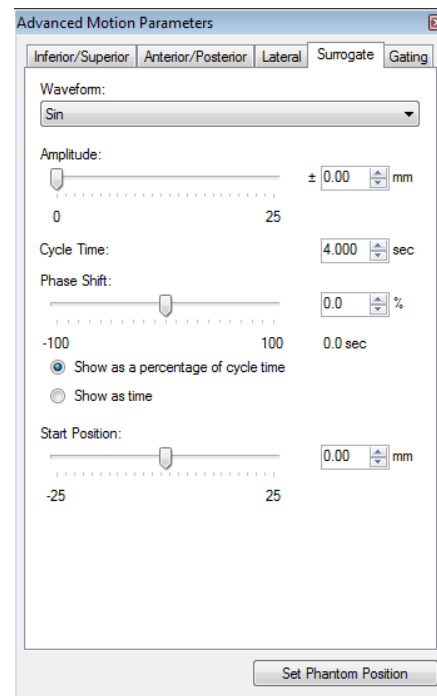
Advanced Motion Parameters

Inferior/Superior | Anterior/Posterior | Lateral | Surrogate | Gating

Waveform:

Sin

Amplitude:

± 0.00 mm

0 25

Cycle Time: 4.000 sec

Phase Shift:

0.0 %

-100 100 0.0 sec

Show as a percentage of cycle time

Show as time

Start Position:

0.00 mm

-25 25

Set Phantom Position